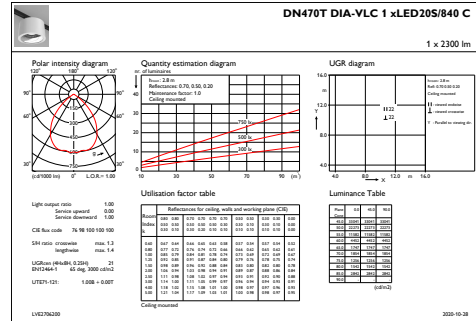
DN470T DIA-VLC 1 xLED20S/840 C

1 x 2300 lm

Polar intensity diagram

120° 180° 120°

90° 90°

60° 60°

30° 0° 30°

(cd/1000 lm) 0° L.O.R.= 1.00

Quantity estimation diagram

nr. of luminaires

h_room: 2.8 m
Reflectances: 0.70, 0.50, 0.20
Maintenance factor: 1.0
Ceiling mounted

750 lx
500 lx
300 lx

10 30 50 70 90 (m²)

UGR diagram

16.0
12.0
8.0
4.0

X
Y

4.0 8.0 12.0 m 16.0

h_room: 2.8 m
Refl: 0.70 0.50 0.20
Ceiling mounted

22
22

Light output ratio 1.00
Service upward 0.00
Service downward 1.00

CIE flux code 76 98 100 100 100

SHR ratio crosswise max. 1.3
lengthwise max. 1.4

UGRcen (4Hx8H, 0.25H) 21
EN12464-1 65 deg. 3000 cd/m2

UTE71-121: 1.00E + 0.00T

Utilisation factor table

Reflectances for ceiling, walls and working plane (CIE)

Ceiling mounted

Luminance Table

(cd/m2)

LVE2706200

2020-10-28